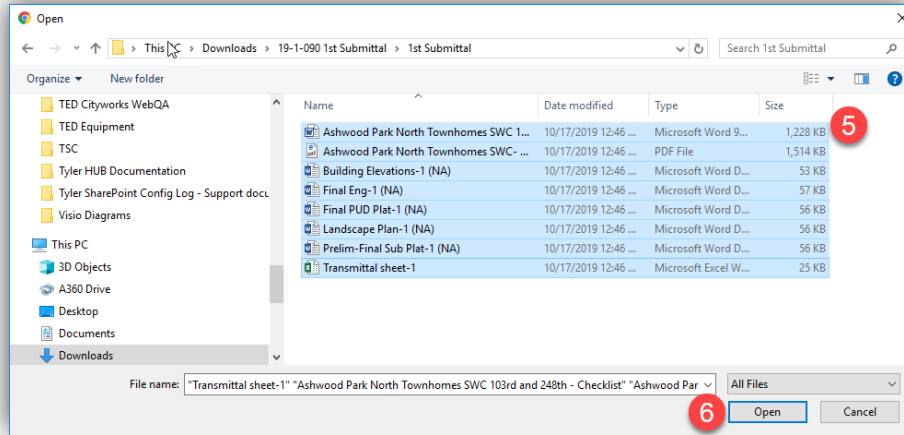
Open

This PC > Downloads > 19-1-090 1st Submittal > 1st Submittal

Search 1st Submittal

Organize ▾ New folder

TED Cityworks WebQA
TED Equipment
TSC
Tyler HUB Documentation
Tyler SharePoint Config Log - Support docu
Visio Diagrams

This PC
3D Objects
A360 Drive
Desktop
Documents
Downloads

| Name | Date modified | Type | Size |
|---|---|---|---|
| Ashwood Park North Townhomes SWC 1... | 10/17/2019 12:46 ... | Microsoft Word 9... | 1,228 KB |
| Ashwood Park North Townhomes SWC- ... | 10/17/2019 12:46 ... | PDF File | 1,514 KB |
| Building Elevations-1 (NA) | 10/17/2019 12:46 ... | Microsoft Word D... | 53 KB |
| Final Eng-1 (NA) | 10/17/2019 12:46 ... | Microsoft Word D... | 57 KB |
| Final PUD Plat-1 (NA) | 10/17/2019 12:46 ... | Microsoft Word D... | 56 KB |
| Landscape Plan-1 (NA) | 10/17/2019 12:46 ... | Microsoft Word D... | 56 KB |
| Prelim-Final Sub Plat-1 (NA) | 10/17/2019 12:46 ... | Microsoft Word D... | 56 KB |
| Transmittal sheet-1 | 10/17/2019 12:46 ... | Microsoft Excel W... | 25 KB |

5

File name: "Transmittal sheet-1" "Ashwood Park North Townhomes SWC 103rd and 248th - Checklist" "Ashwood Par

All Files

6

Open

Cancel